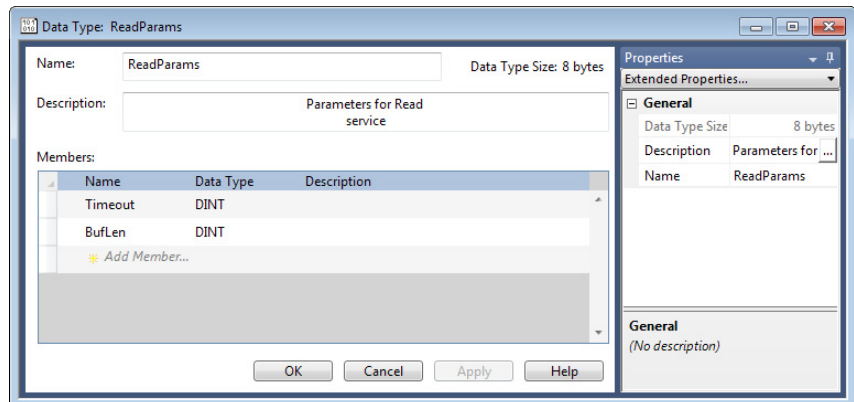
Data Type: ReadParams

Name: ReadParams

Data Type Size: 8 bytes

Description: Parameters for Read service

Members:

| Name | Data Type | Description |
|---|---|---|
| Timeout | DINT | |
| BufLen | DINT | |
| Add Member... | | |

OK Cancel Apply Help

Properties

Extended Properties...

General

| | |
|---|---|
| Data Type Size | 8 bytes |
| Description | Parameters for ... |
| Name | ReadParams |

General

(No description)